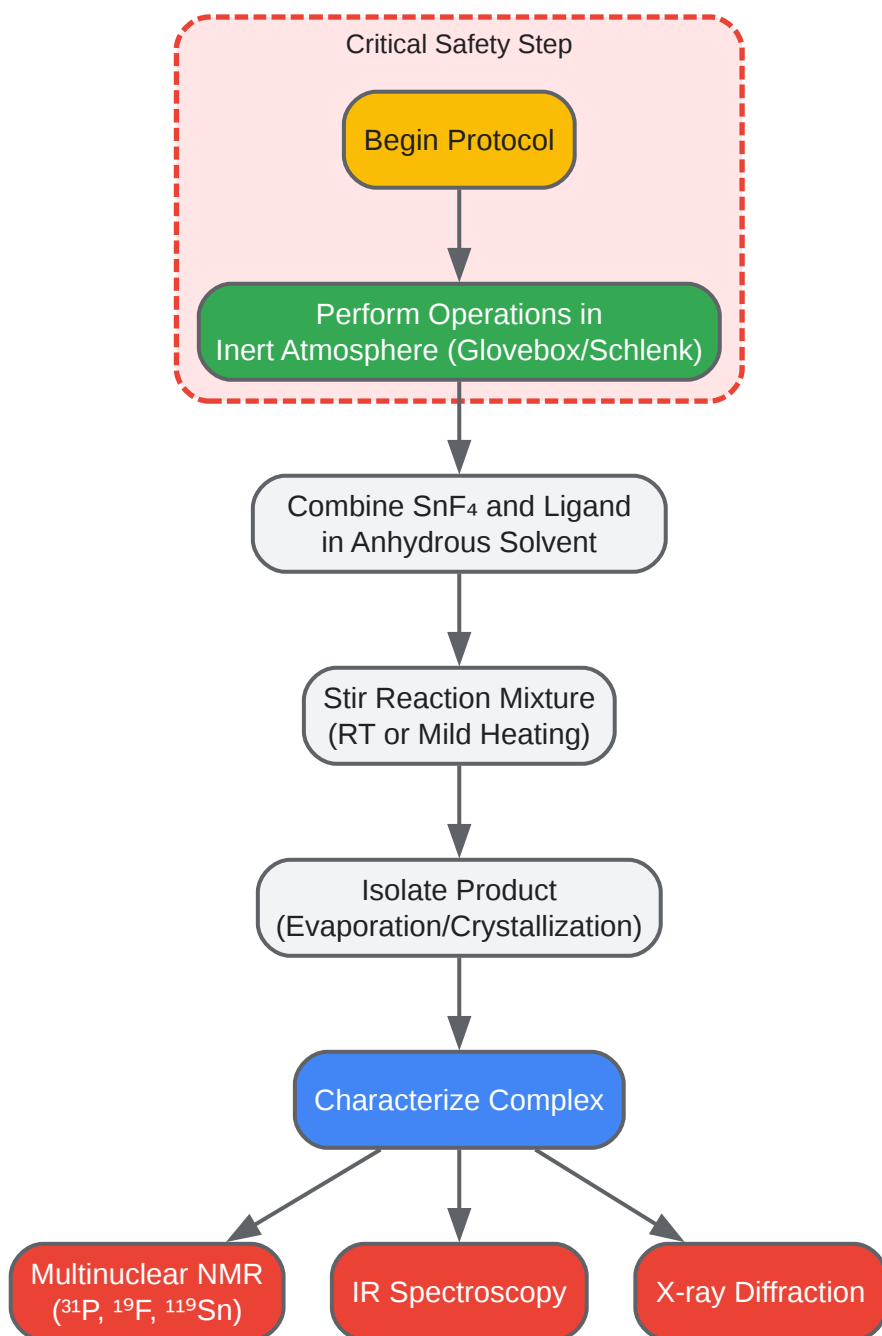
Critical Safety Step

Begin Protocol

Perform Operations in Inert Atmosphere (Glovebox/Schlenk)

Combine $SnF_4$ and Ligand in Anhydrous Solvent

Stir Reaction Mixture (RT or Mild Heating)

Isolate Product (Evaporation/Crystallization)

Characterize Complex

Multinuclear NMR ($^{31}P$, $^{19}F$, $^{119}Sn$)

IR Spectroscopy

X-ray Diffraction